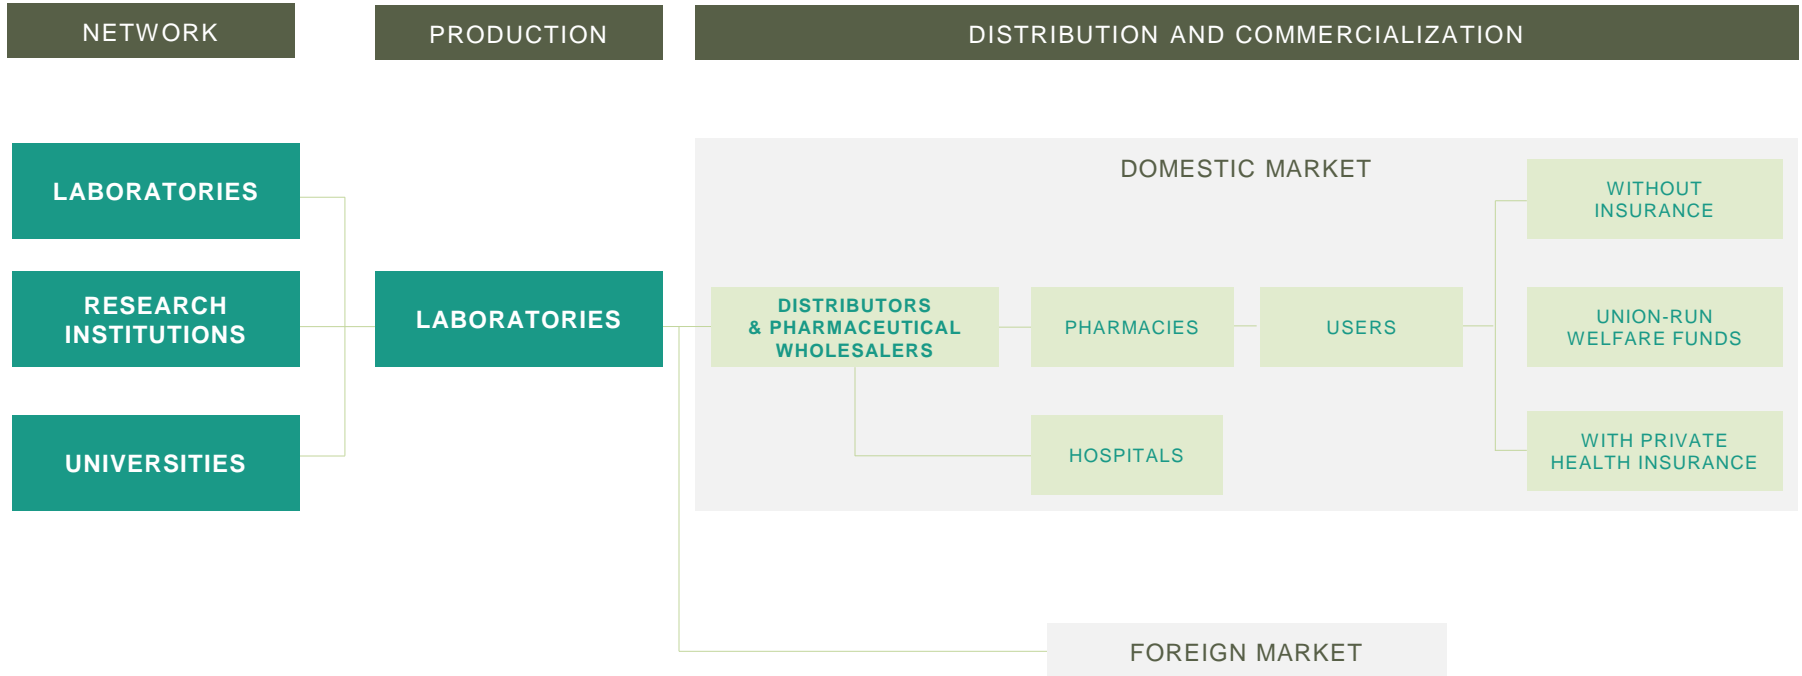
NETWORK

PRODUCTION

DISTRIBUTION AND COMMERCIALIZATION

LABORATORIES

RESEARCH INSTITUTIONS

UNIVERSITIES

LABORATORIES

DOMESTIC MARKET

DISTRIBUTORS & PHARMACEUTICAL WHOLESALERS

PHARMACIES

USERS

WITHOUT INSURANCE

UNION-RUN WELFARE FUNDS

WITH PRIVATE HEALTH INSURANCE

HOSPITALS

FOREIGN MARKET